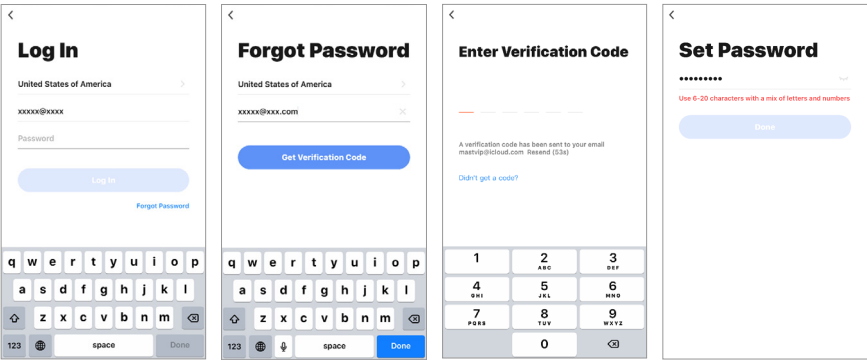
<
Log In
United States of America
xxxxx@xxxx
Password
Log In
Forgot Password
q w e r t y u i o p
a s d f g h j k l
z x c v b n m
123 space Done

<
Forgot Password
United States of America
xxxxx@xxx.com
Get Verification Code
q w e r t y u i o p
a s d f g h j k l
z x c v b n m
123 space Done

<
Enter Verification Code
A verification code has been sent to your email mastvip@icloud.com Resend (53s)
Didn't get a code?
1
2 ABC
3 DEF
4 GHI
5 JKL
6 MNO
7 PQRS
8 TUV
9 WXYZ
0

<
Set Password
•••••••••
Use 6-20 characters with a mix of letters and numbers
Done